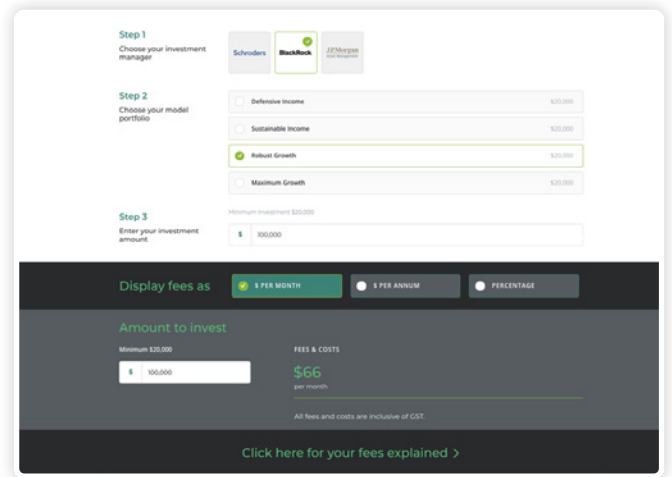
Step 1
Choose your investment manager

Schroders BlackRock J.P.Morgan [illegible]

Step 2
Choose your model portfolio

Defensive Income $20,000
Sustainable Income $20,000
Robust Growth $20,000
Maximum Growth $20,000

Step 3
Enter your investment amount

Minimum investment $20,000
$ 100,000

Display fees as
$ PER MONTH
$ PER ANNUM
PERCENTAGE

Amount to invest
Minimum $20,000
$ 100,000

FEES & COSTS
$66
per month
All fees and costs are inclusive of GST.

Click here for your fees explained ›